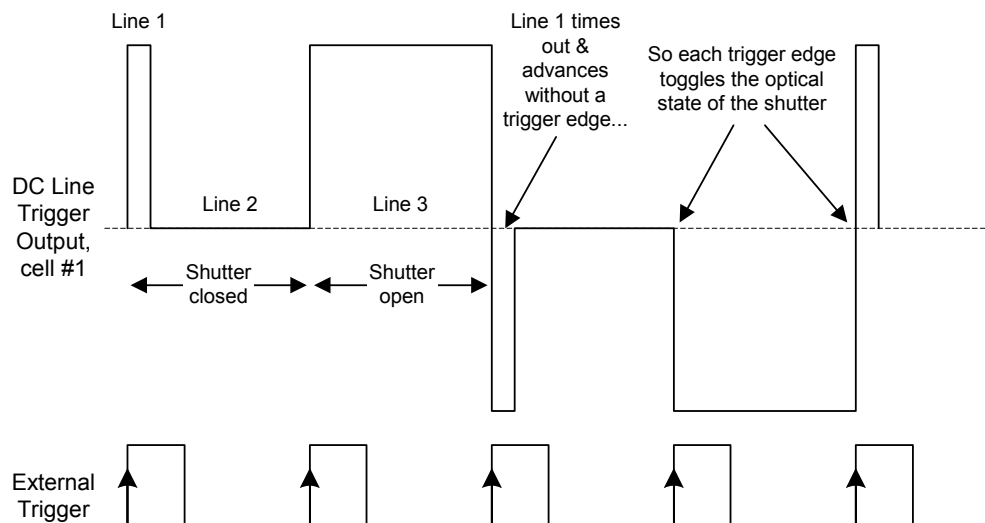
Line 1

Line 1 times out & advances without a trigger edge...

So each trigger edge toggles the optical state of the shutter

DC Line Trigger Output, cell #1

Line 2

Line 3

Shutter closed

Shutter open

External Trigger